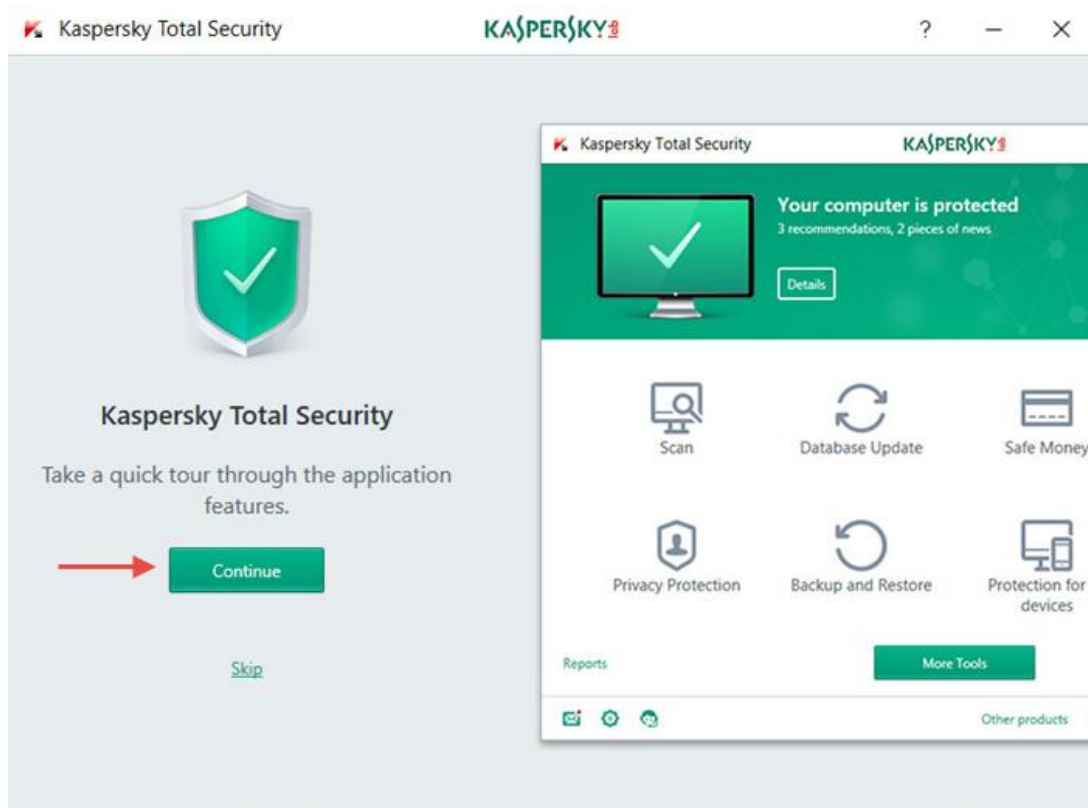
Kaspersky Total Security

KASPERSKY

? — ×

Kaspersky Total Security

Take a quick tour through the application features.

Continue

Skip

Kaspersky Total Security

KASPERSKY

Your computer is protected

3 recommendations, 2 pieces of news

Details

Scan

Database Update

Safe Money

Privacy Protection

Backup and Restore

Protection for devices

Reports

More Tools

Other products